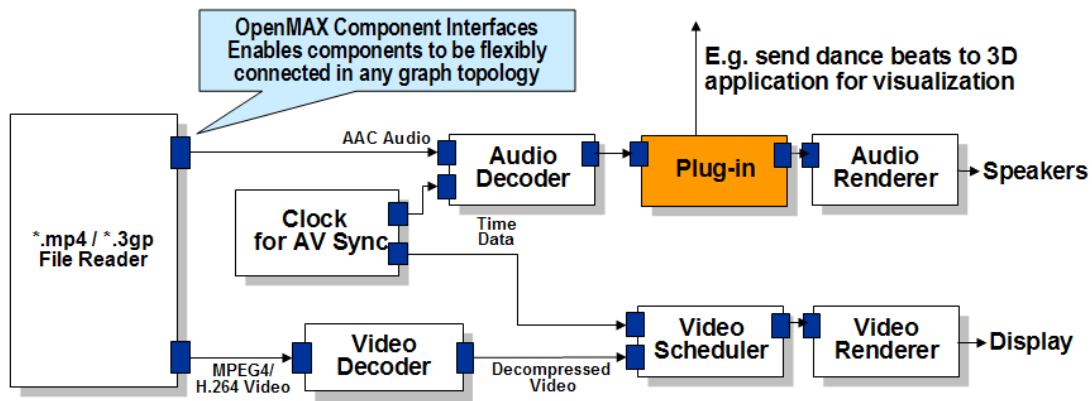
OpenMAX Component Interfaces
Enables components to be flexibly connected in any graph topology

E.g. send dance beats to 3D application for visualization

*.mp4 / *.3gp
File Reader

AAC Audio

Audio
Decoder

Plug-in

Audio
Renderer

Speakers

Clock
for AV Sync

Time
Data

Video
Scheduler

Video
Renderer

Display

MPEG4/
H.264 Video

Video
Decoder

Decompressed
Video